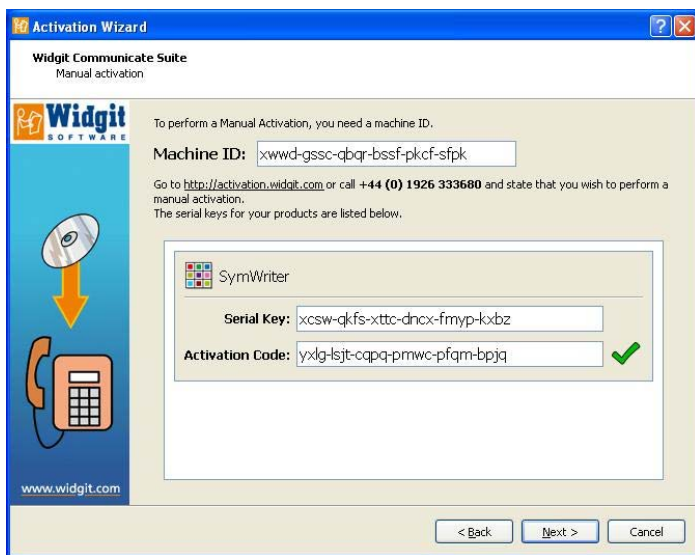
Activation Wizard

Widgit Communicate Suite
Manual activation

Widgit
SOFTWARE

To perform a Manual Activation, you need a machine ID.

Machine ID: xwwd-gssc-qbqr-bssf-pkcf-sfpk

Go to http://activation.widgit.com or call +44 (0) 1926 333680 and state that you wish to perform a manual activation.
The serial keys for your products are listed below.

SymWriter

Serial Key: xcsw-qkfs-xttc-dncx-fmyp-kxbz

Activation Code: yxlg-lsjt-cqpq-pmwc-pfqm-bpjq

www.widgit.com

< Back | Next > | Cancel